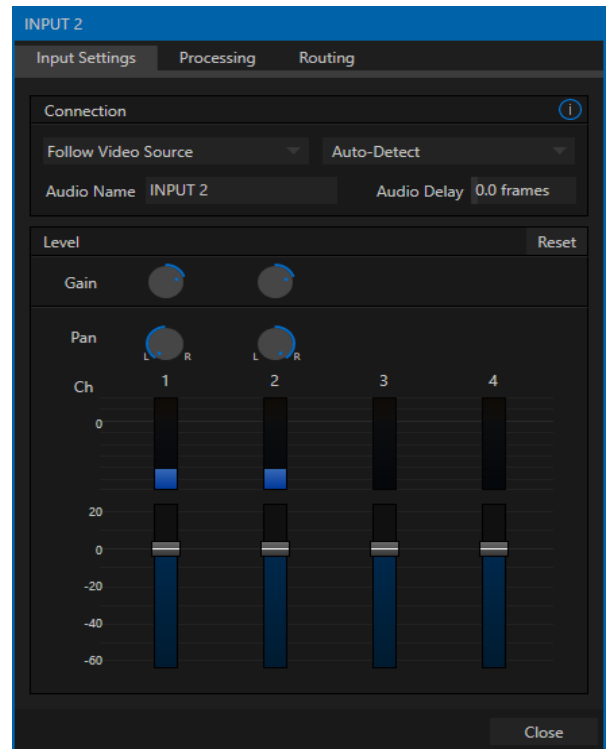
INPUT 2

Input Settings Processing Routing

Connection

Follow Video Source

Auto-Detect

Audio Name INPUT 2

Audio Delay 0.0 frames

Level

Reset

Gain

Pan

L R

L R

Ch 1 2 3 4

0

20

0

-20

-40

-60

Close